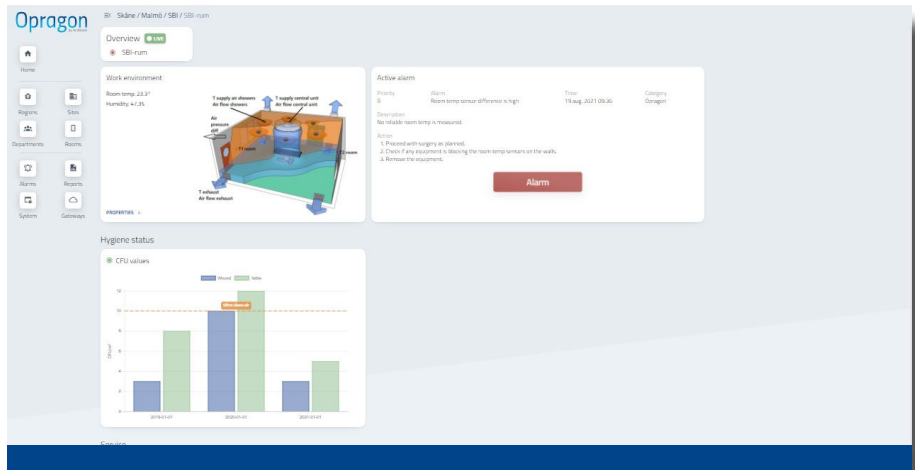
Opragon

Skåne / Malmö / SBI / SBI-rum

Overview LIVE

SBI-rum

Home

Regions

Sites

Departments

Rooms

Alarms

Reports

System

Gateways

Work environment

Room temp: 23.3°

Humidity: 47.3%

T supply air showers Air flow showers

T supply central unit Air flow central unit

Air pressure diff

T1 room

T2 room

T exhaust Air flow exhaust

PROPERTIES >

Active alarm

Priority 6

Alarm Room temp sensor difference is high

Time 19 aug. 2021 09:30

Category Opragon

Description

No reliable room temp is measured.

Action

1. Proceed with surgery as planned.
2. Check if any equipment is blocking the room temp sensors on the walls.
3. Remove the equipment.

Alarm

Hygiene status

CFU values

Wound Table

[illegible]

12

10

8

6

4

2

0

2019-01-01

2020-01-01

2021-01-01

Service